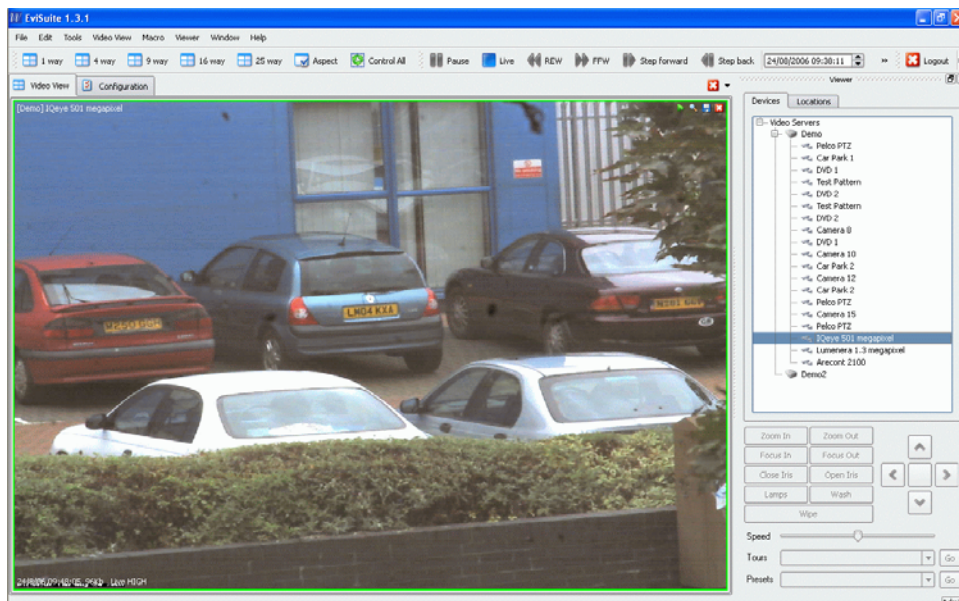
EviSuite 1.3.1

File Edit Tools Video View Macro Viewer Window Help

1 way 4 way 9 way 16 way 25 way Aspect Control All Pause Live REW FFW Step forward Step back 24/08/2006 09:38:11 Logout

Video View Configuration

Viewer

[Demo] IQeye 501 megapixel

LN04 KXA

M250 BGH

N281 GGX

24/08/06 09:48:05 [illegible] Live HIGH

Devices Locations

Video Servers
Demo
Pelco PTZ
Car Park 1
DVD 1
Test Pattern
DVD 2
Test Pattern
DVD 2
Camera 8
DVD 1
Camera 10
Car Park 2
Camera 12
Car Park 2
Pelco PTZ
Camera 15
Pelco PTZ
IQeye 501 megapixel
Lumenera 1.3 megapixel
Arecont 2100
Demo2

Zoom In Zoom Out
Focus In Focus Out
Close Iris Open Iris
Lamps Wash
Wipe

Speed
Tours Go
Presets Go